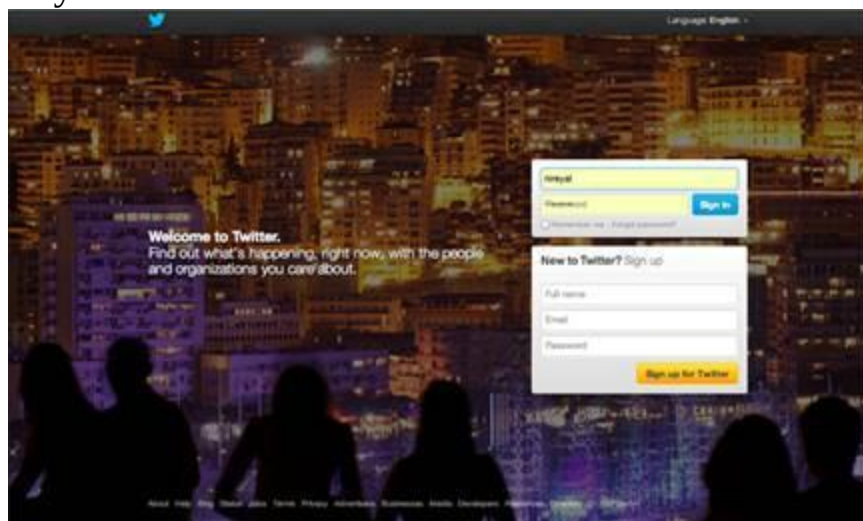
Language: English

nreyal
Password
Sign in
Remember me · Forgot password?

Welcome to Twitter.
Find out what's happening, right now, with the people and organizations you care about.

New to Twitter? Sign up
Full name
Email
Password
Sign up for Twitter

About Help Blog Status Jobs Terms Privacy Advertisers Businesses Media Developers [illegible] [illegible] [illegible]